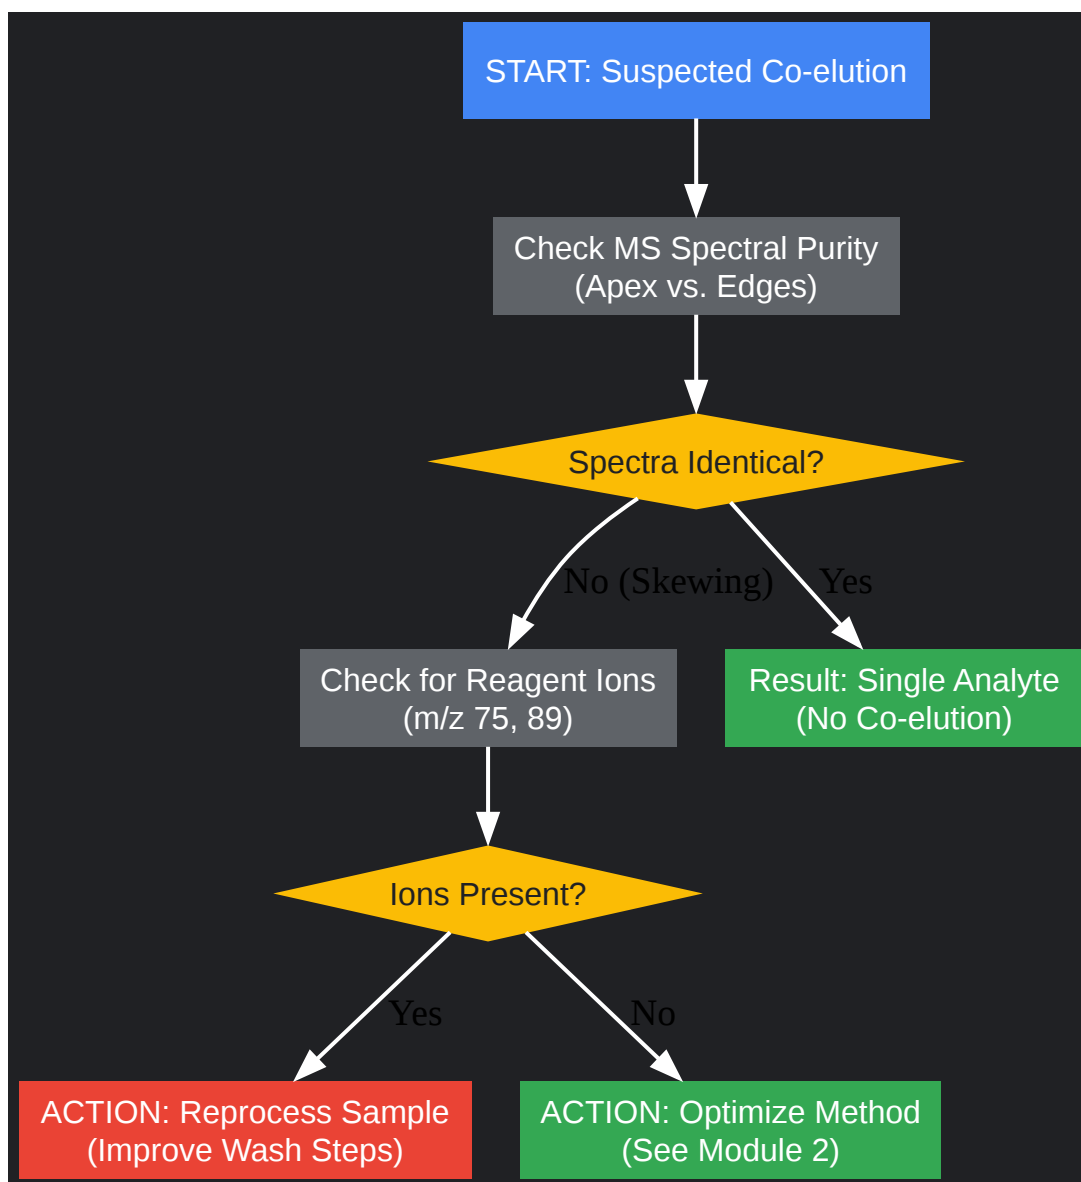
START: Suspected Co-elution

Check MS Spectral Purity
(Apex vs. Edges)

Spectra Identical?

No (Skewing)

Yes

Check for Reagent Ions
(m/z 75, 89)

Result: Single Analyte
(No Co-elution)

Ions Present?

Yes

No

ACTION: Reprocess Sample
(Improve Wash Steps)

ACTION: Optimize Method
(See Module 2)